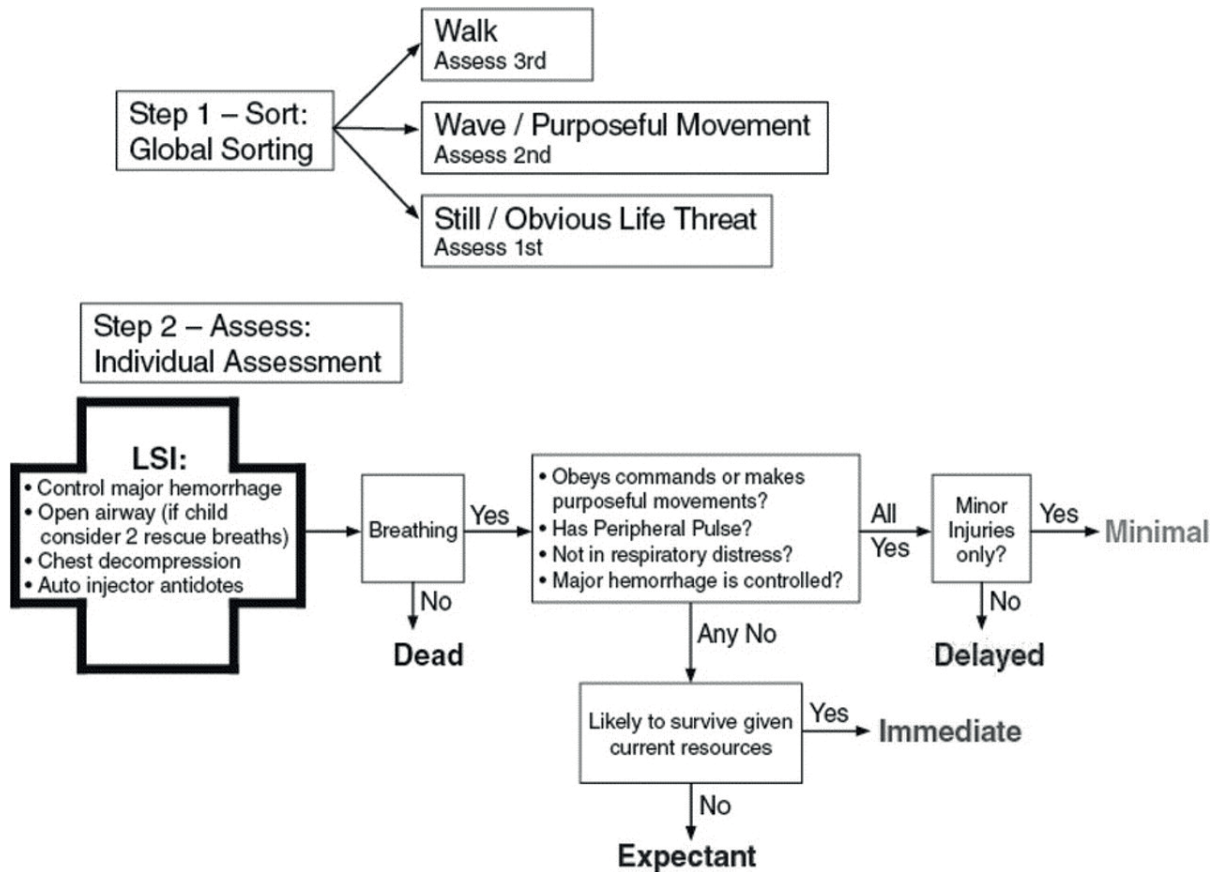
Step 1 – Sort:
Global Sorting

Walk
Assess 3rd

Wave / Purposeful Movement
Assess 2nd

Still / Obvious Life Threat
Assess 1st

Step 2 – Assess:
Individual Assessment

LSI:
• Control major hemorrhage
• Open airway (if child consider 2 rescue breaths)
• Chest decompression
• Auto injector antidotes

Breathing

Yes

No

Dead

• Obeys commands or makes purposeful movements?
• Has Peripheral Pulse?
• Not in respiratory distress?
• Major hemorrhage is controlled?

All Yes

Minor Injuries only?

Yes

Minimal

No

Delayed

Any No

Likely to survive given current resources

Yes

Immediate

No

Expectant